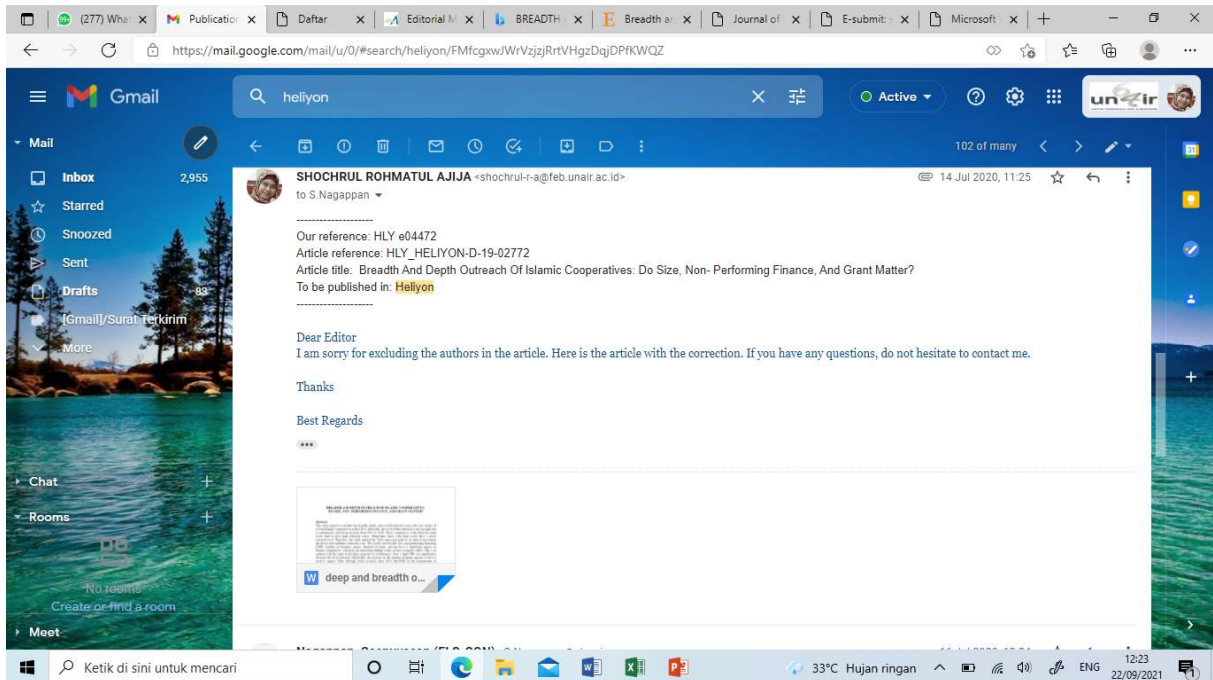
(277) Wha | Publicatio | Daftar | Editorial M | BREADTH | Breadth a | Journal of | E-submit | Microsoft

https://mail.google.com/mail/u/0/#search/heliyon/FMfcgxwJWrVzjzjRrtVHgzDqjDPfKWQZ

Gmail

heliyon

Active

102 of many

Mail

Inbox 2,955

Starred

Snoozed

Sent

Drafts 83

[Gmail]/Surat Terkirim

More

SHOCHRUL ROHMATUL AJIJA <shochrul-r-a@feb.unair.ac.id>

to S.Nagappan

14 Jul 2020, 11:25

--------------------

Our reference: HLY e04472
Article reference: HLY_HELIYON-D-19-02772
Article title: Breadth And Depth Outreach Of Islamic Cooperatives: Do Size, Non- Performing Finance, And Grant Matter?
To be published in: Heliyon
--------------------

Dear Editor
I am sorry for excluding the authors in the article. Here is the article with the correction. If you have any questions, do not hesitate to contact me.

Thanks

Best Regards

deep and breadth o...

Chat

Rooms

No rooms
Create or find a room

Meet

Ketik di sini untuk mencari

33°C Hujan ringan ENG 12:23 22/09/2021